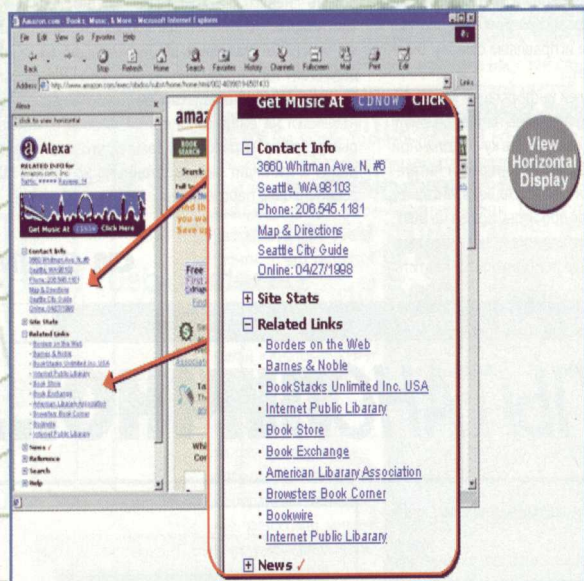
Amazon.com - Books, Music & More - Microsoft Internet Explorer

File Edit View Go Favorites Help

Back Forward Stop Refresh Home Search Favorites History Channels Fullscreen Mail Print Edit

Address http://www.amazon.com/exec/obidos/subst/home/home.html/002-4096019-4507433

Links

Alexa

click to view horizontal

Alexa

RELATED INFO for Amazon.com, Inc.

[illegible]

Get Music At CDNOW Click Here

Contact Info
3660 Whitman Ave. N. #6
Seattle, WA 98103
Phone: 206.545.1181
Map & Directions
Seattle City Guide
Online: 04/27/1998

Site Stats

Related Links
Borders on the Web
Barnes & Noble
BookStacks Unlimited Inc. USA
Internet Public Libarary
Book Store
Book Exchange
American Libarary Association
Browsters Book Corner
Bookwire
Internet Public Libarary

News
Reference
Search
Help

amaz

BOOK SEARCH

Search:

Full S

you wa
Save up

Free
First

Find

Se

Associat

Ta
Th

Whi
Co

View Horizontal Display